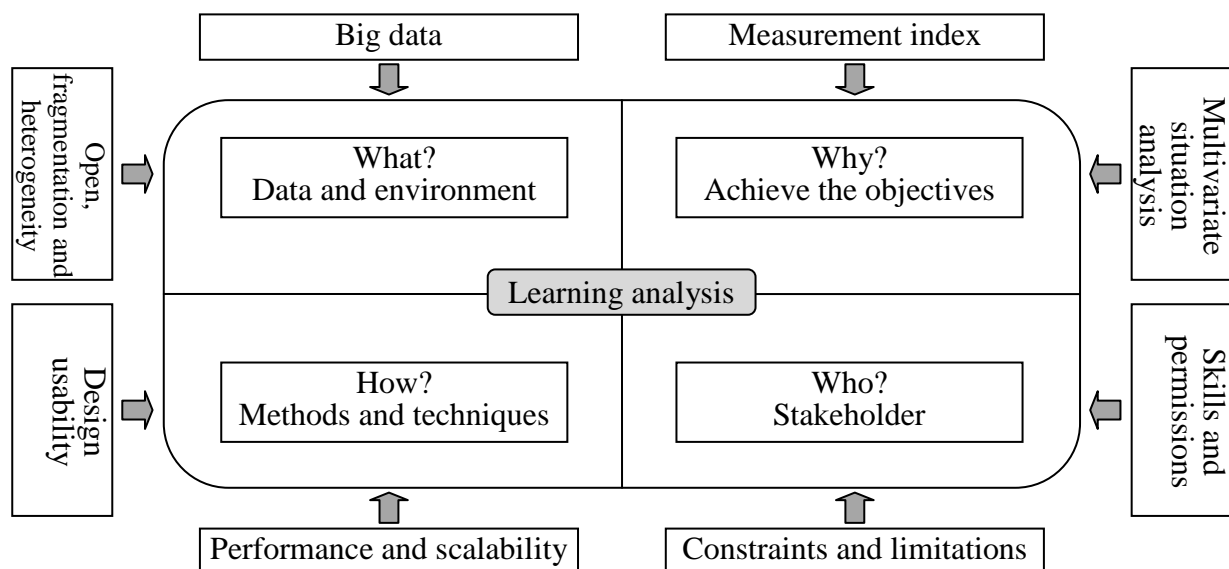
Big data

Measurement index

Open, fragmentation and heterogeneity

What?
Data and environment

Why?
Achieve the objectives

Multivariate situation analysis

Learning analysis

Design usability

How?
Methods and techniques

Who?
Stakeholder

Skills and permissions

Performance and scalability

Constraints and limitations